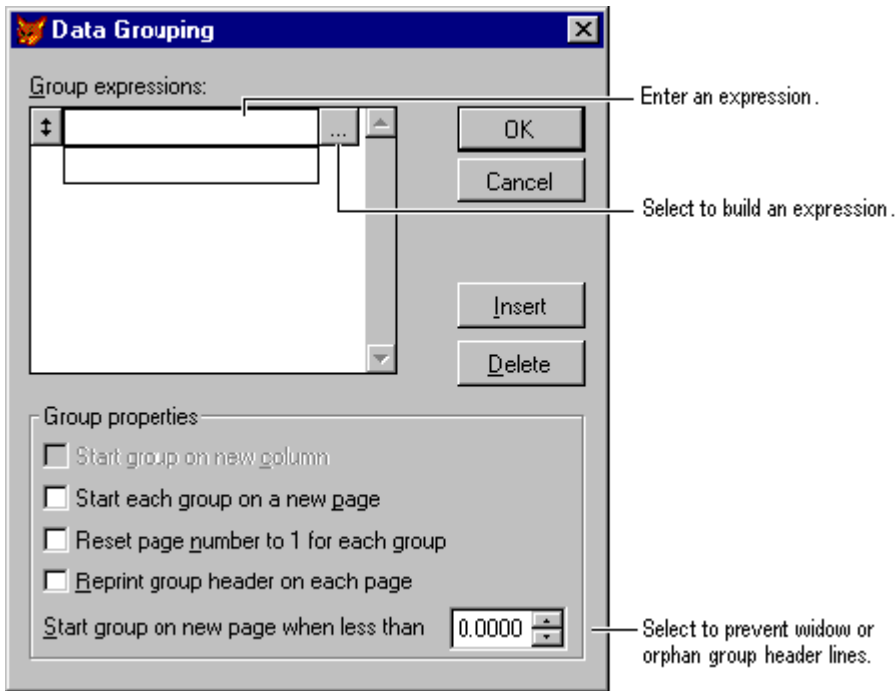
Data Grouping

Group expressions:

...

OK

Cancel

Insert

Delete

Enter an expression.

Select to build an expression.

Group properties

Start group on new column

Start each group on a new page

Reset page number to 1 for each group

Reprint group header on each page

Start group on new page when less than 0.0000

Select to prevent widow or orphan group header lines.